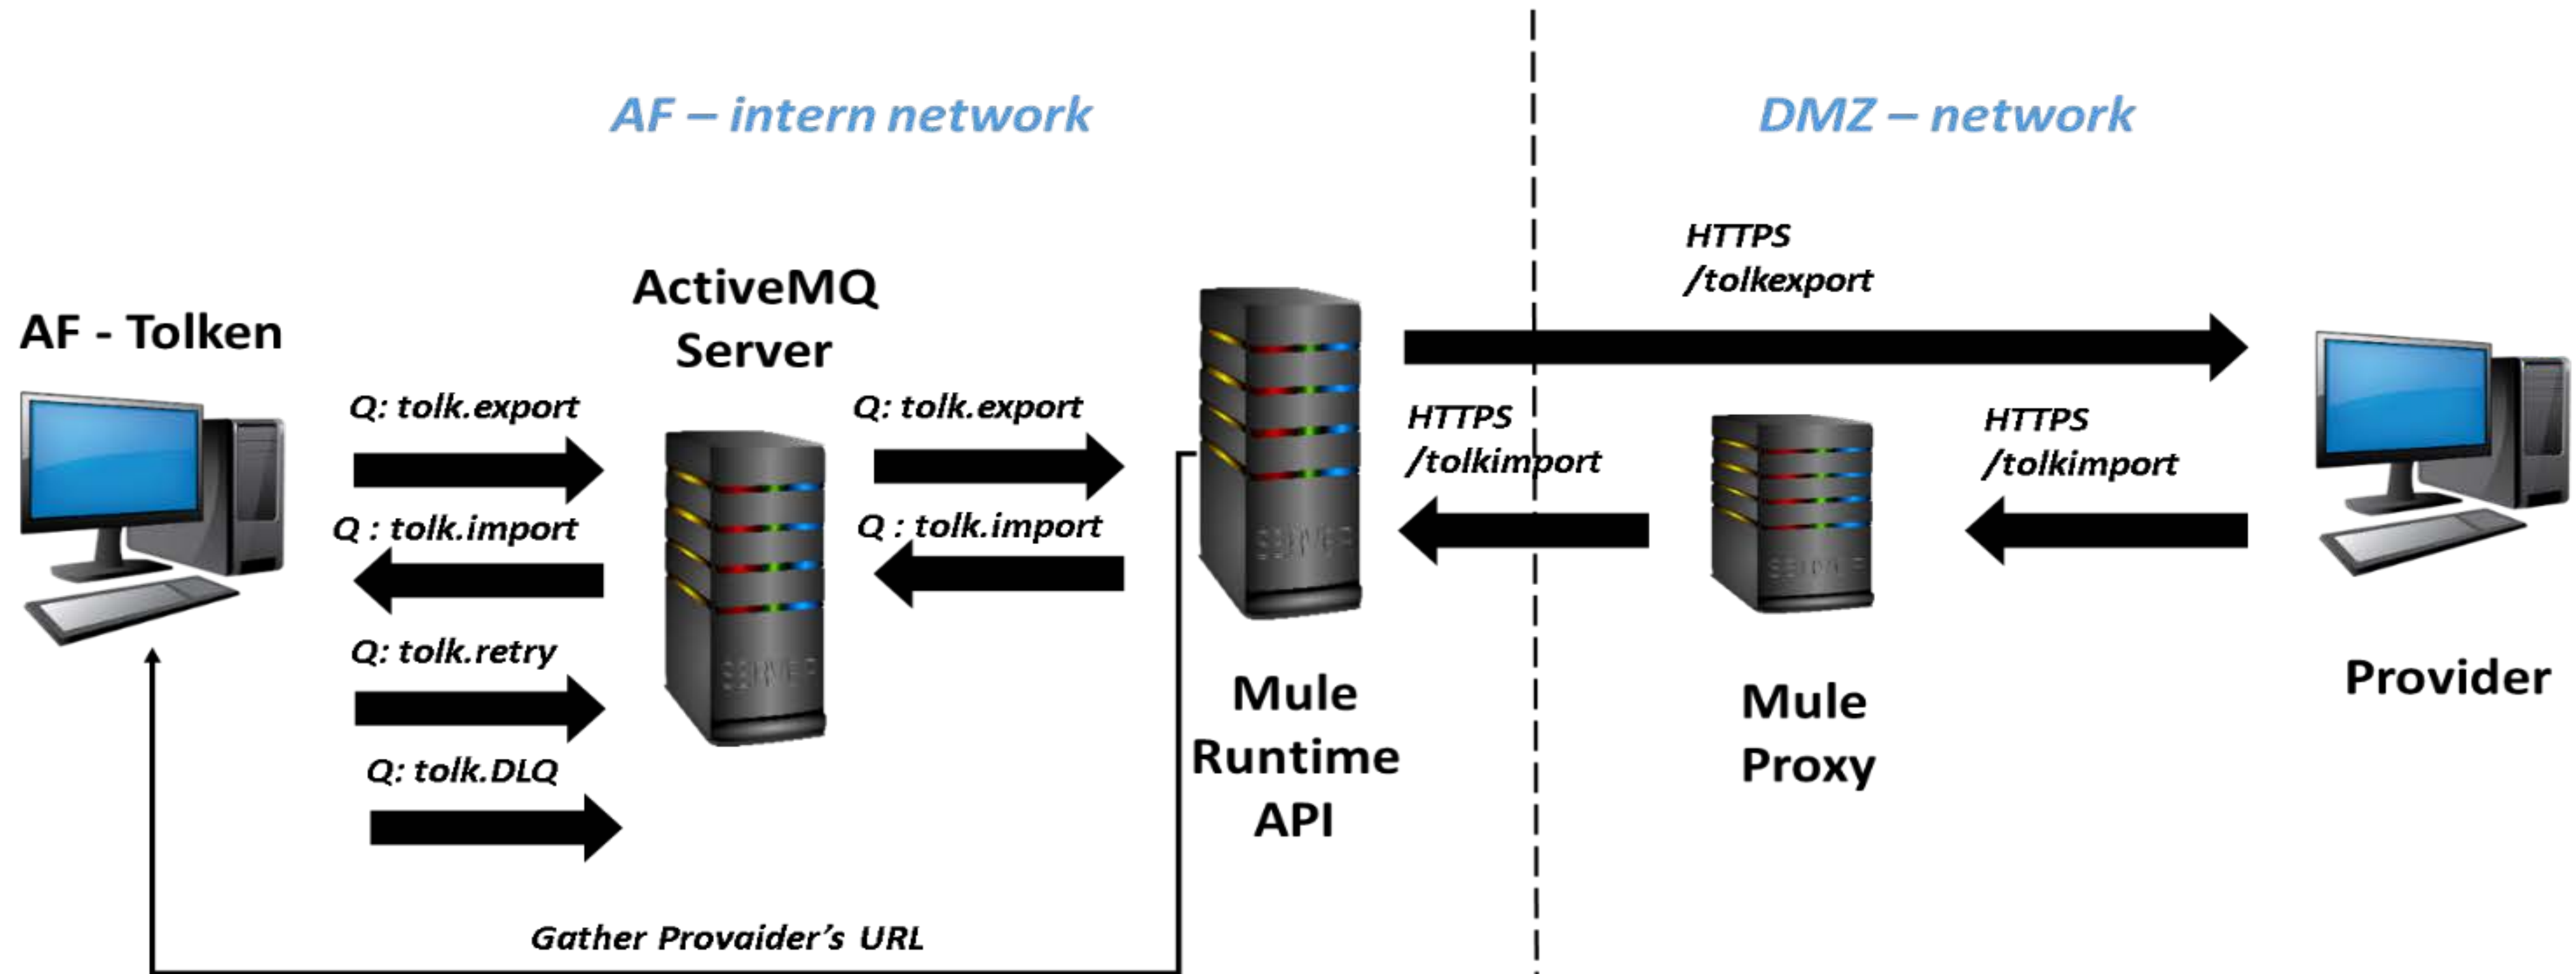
AF – intern network

DMZ – network

AF - Tolken

ActiveMQ Server

Q: tolk.export

Q : tolk.import

Q: tolk.retry

Q: tolk.DLQ

Q: tolk.export

Q : tolk.import

HTTPS /tolkexport

HTTPS /tolkimport

HTTPS /tolkimport

Mule Runtime API

Mule Proxy

Provider

SERVER

SERVER

SERVER

Gather Provaider's URL